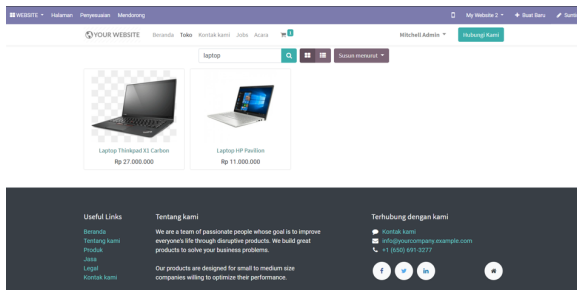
WEBSITE Halaman Penyesuaian Mendorong

My Website 2 + Buat Baru Sunti

YOUR WEBSITE Beranda Toko Kontak kami Jobs Acara 1 Mitchell Admin Hubungi Kami

laptop

Susun menurut

Laptop Thinkpad X1 Carbon
Rp 27.000.000

Laptop HP Pavilion
Rp 11.000.000

Useful Links
Beranda
Tentang kami
Produk
Jasa
Legal
Kontak kami

Tentang kami
We are a team of passionate people whose goal is to improve everyone's life through disruptive products. We build great products to solve your business problems.

Our products are designed for small to medium size companies willing to optimize their performance.

Terhubung dengan kami
Kontak kami
info@yourcompany.example.com
+1 (650) 691-3277